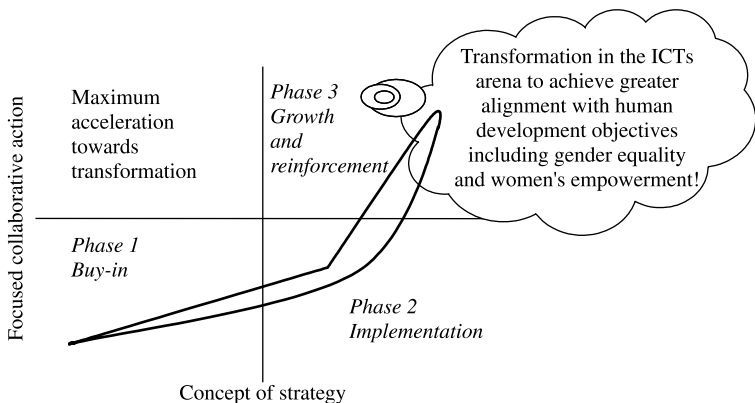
Focused collaborative action

Maximum acceleration towards transformation

Phase 3
Growth and reinforcement

Transformation in the ICTs arena to achieve greater alignment with human development objectives including gender equality and women's empowerment!

Phase 1
Buy-in

Phase 2
Implementation

Concept of strategy